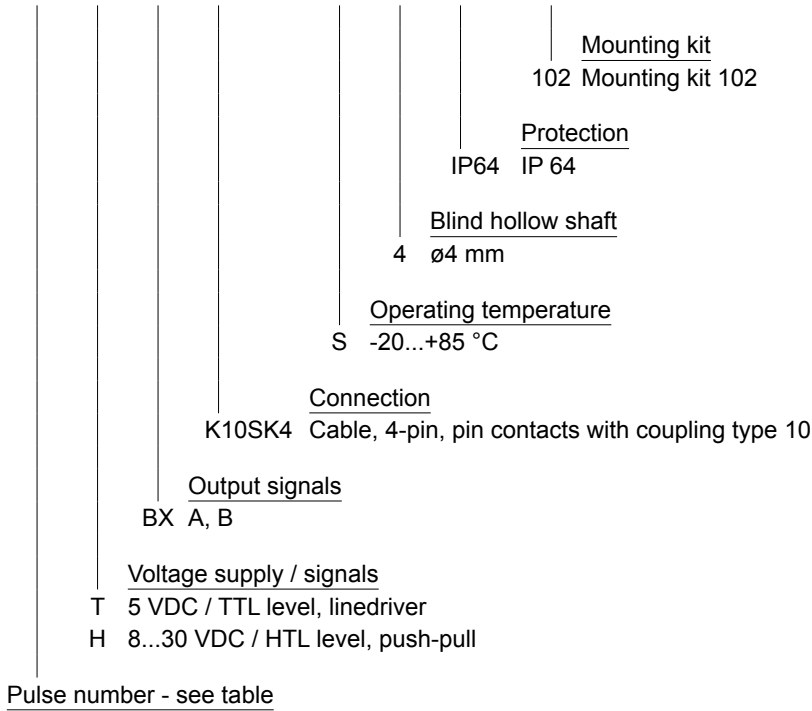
Mounting kit
102 Mounting kit 102

Protection
IP64 IP 64

Blind hollow shaft
4 ø4 mm

Operating temperature
S -20...+85 °C

Connection
K10SK4 Cable, 4-pin, pin contacts with coupling type 10

Output signals
BX A, B

Voltage supply / signals
T 5 VDC / TTL level, linedriver
H 8...30 VDC / HTL level, push-pull

Pulse number - see table